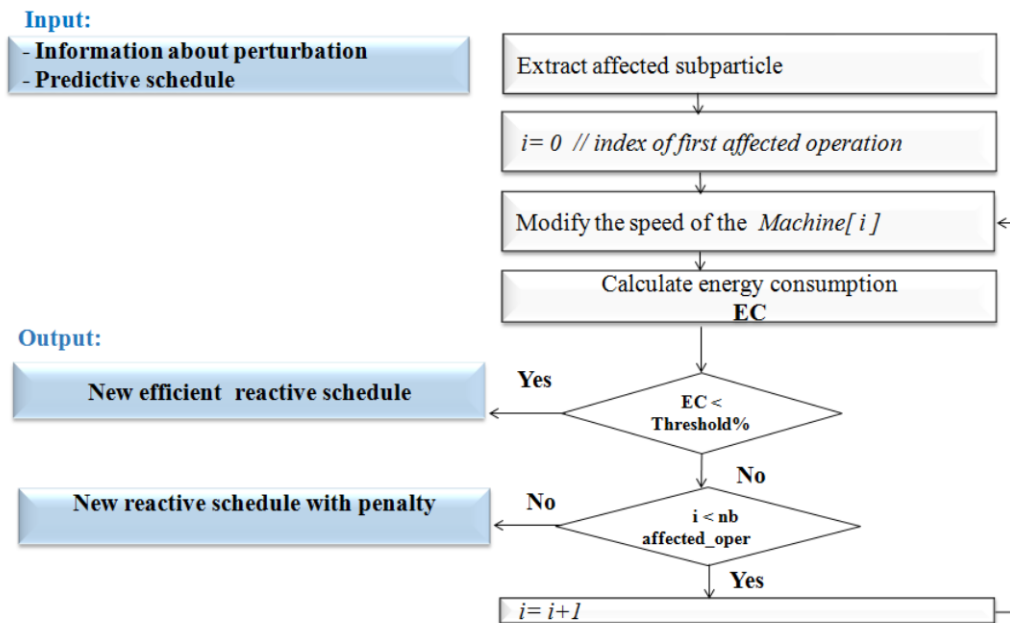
Input:

- Information about perturbation
- Predictive schedule

Extract affected subparticle

i= 0 // index of first affected operation

Modify the speed of the Machine[ i ]

Calculate energy consumption
EC

Output:

New efficient reactive schedule

Yes

EC < Threshold%

No

New reactive schedule with penalty

No

i < nb affected_oper

Yes

i= i+1